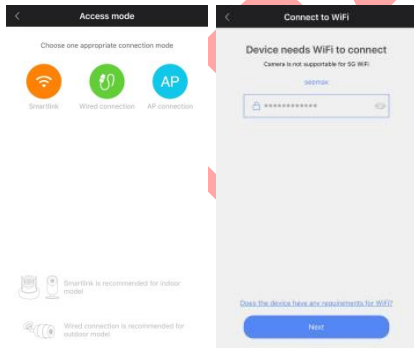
Access mode

Choose one appropriate connection mode

AP

Smartlink

Wired connection

AP connection

Smartlink is recommended for indoor model

Wired connection is recommended for outdoor model

Connect to WiFi

Device needs WiFi to connect

Camera is not supportable for 5G WiFi

seemax

••••••••••••

Does the device have any requirements for WiFi?

Next